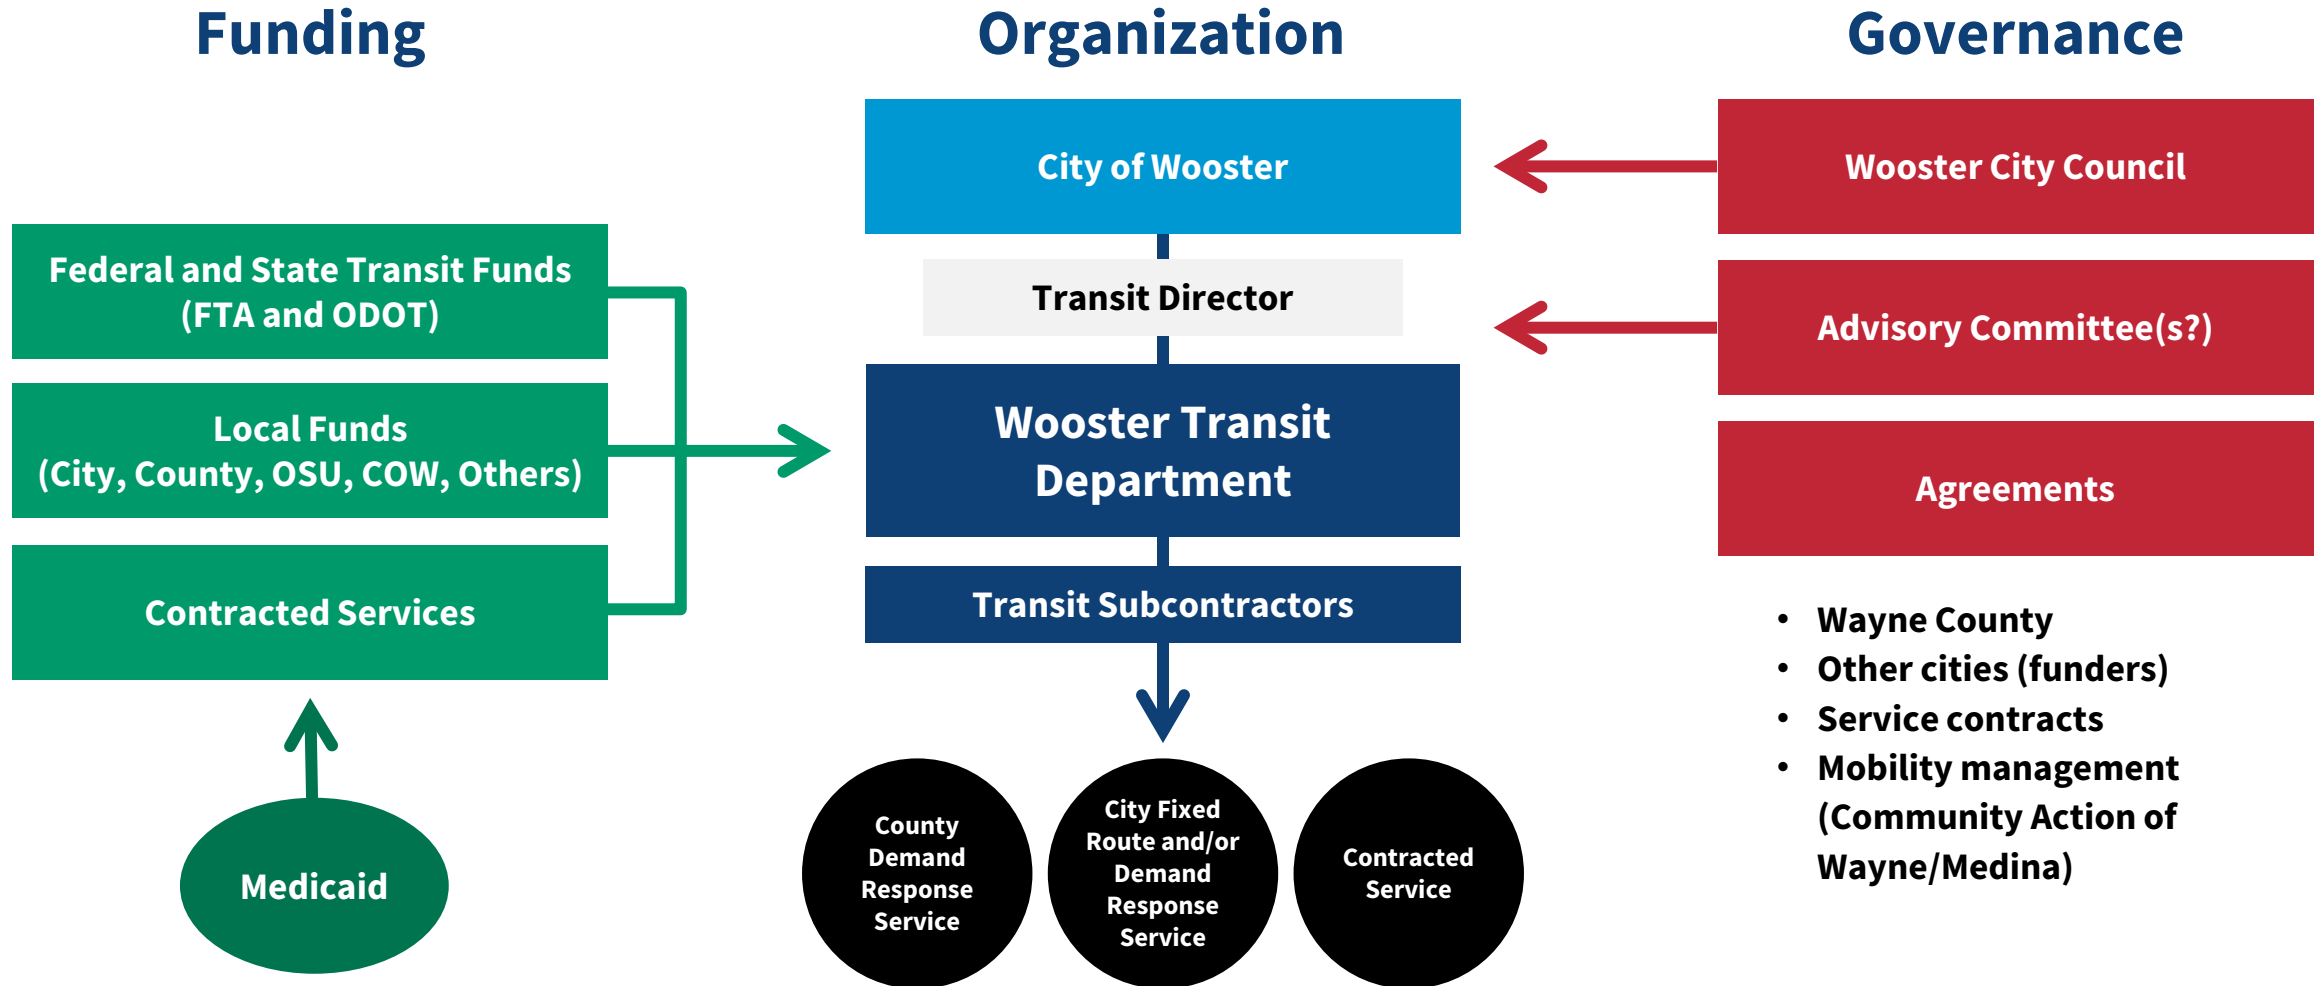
Funding

Federal and State Transit Funds (FTA and ODOT)

Local Funds (City, County, OSU, COW, Others)

Contracted Services

Medicaid

Organization

City of Wooster

Transit Director

Wooster Transit Department

Transit Subcontractors

County Demand Response Service

City Fixed Route and/or Demand Response Service

Contracted Service

Governance

Wooster City Council

Advisory Committee(s?)

Agreements

• Wayne County
• Other cities (funders)
• Service contracts
• Mobility management (Community Action of Wayne/Medina)